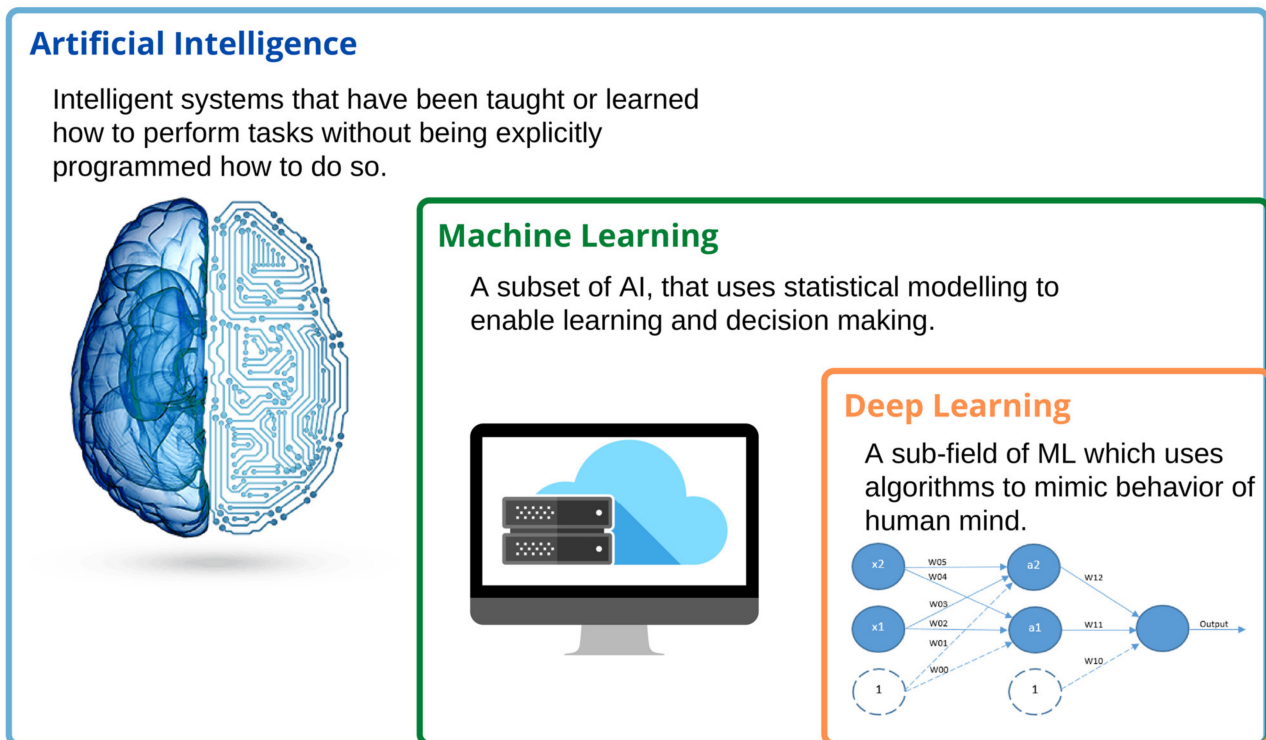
Artificial Intelligence

Intelligent systems that have been taught or learned how to perform tasks without being explicitly programmed how to do so.

Machine Learning

A subset of AI, that uses statistical modelling to enable learning and decision making.

Deep Learning

A sub-field of ML which uses algorithms to mimic behavior of human mind.

x2
x1
1
W05
W04
W03
W02
W01
W00
a2
a1
1
W12
W11
W10
Output